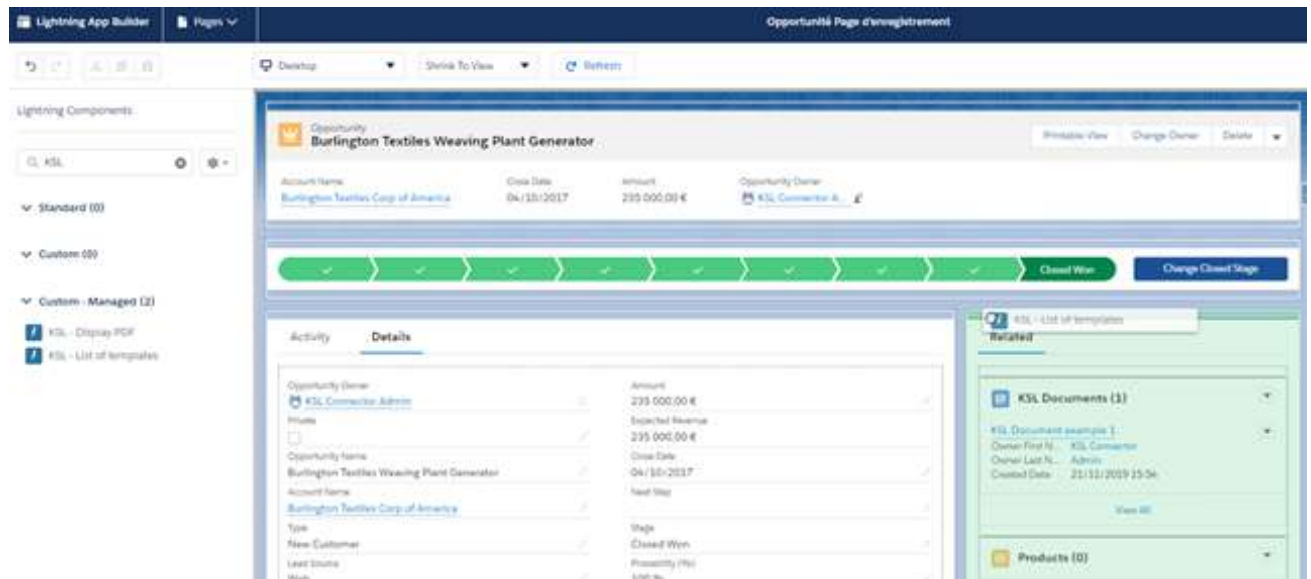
Lightning App Builder
Pages
Opportunité Page d'enregistrement

Desktop
Shrink To View
Refresh

Lightning Components

KSL

Standard (0)

Custom (0)

Custom - Managed (2)
KSL - Display PDF
KSL - List of templates

Opportunity
Burlington Textiles Weaving Plant Generator

Printable View
Change Owner
Delete

Account Name
Burlington Textiles Corp of America
Close Date
04/10/2017
Amount
235 000,00 €
Opportunity Owner
KSL Connector A...

Closed Won
Change Closed Stage

KSL - List of templates

Activity
Details

Related

Opportunity Owner
KSL Connector Admin
Amount
235 000,00 €
Private
Expected Revenue
235 000,00 €
Opportunity Name
Burlington Textiles Weaving Plant Generator
Close Date
04/10/2017
Account Name
Burlington Textiles Corp of America
Next Step
Type
New Customer
Stage
Closed Won
Lead Source
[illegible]
Probability (%)
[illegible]

KSL Documents (1)
KSL Document example 1
Owner First N... KSL Connector
Owner Last N... Admin
Created Date 21/11/2019 15:54
View All

Products (0)